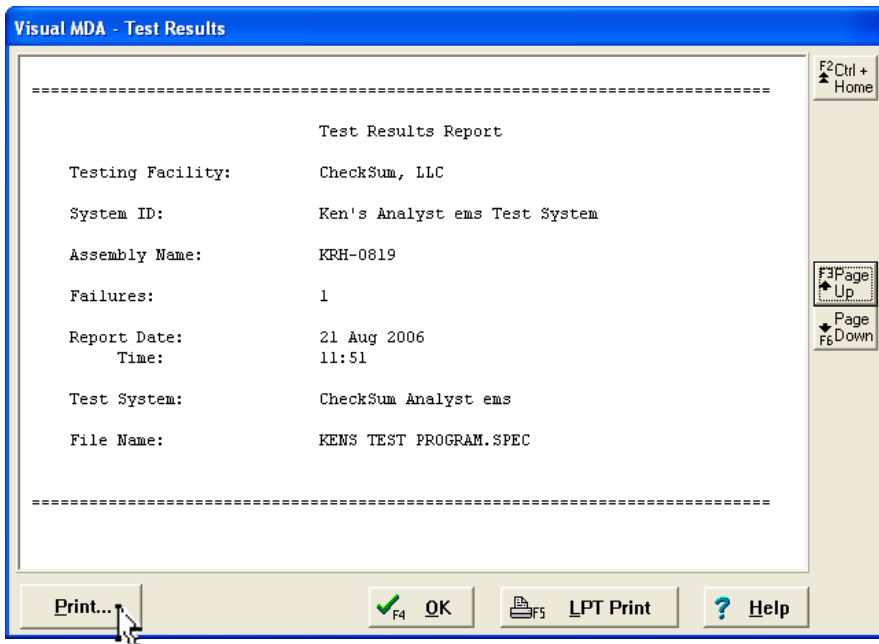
Visual MDA - Test Results

================================================================================

Test Results Report

Testing Facility: CheckSum, LLC

System ID: Ken's Analyst ems Test System

Assembly Name: KRH-0819

Failures: 1

Report Date: 21 Aug 2006
Time: 11:51

Test System: CheckSum Analyst ems

File Name: KENS TEST PROGRAM.SPEC

================================================================================

F2 Ctrl + Home

F3 Page Up

F6 Page Down

Print...

F4 OK

F5 LPT Print

? Help